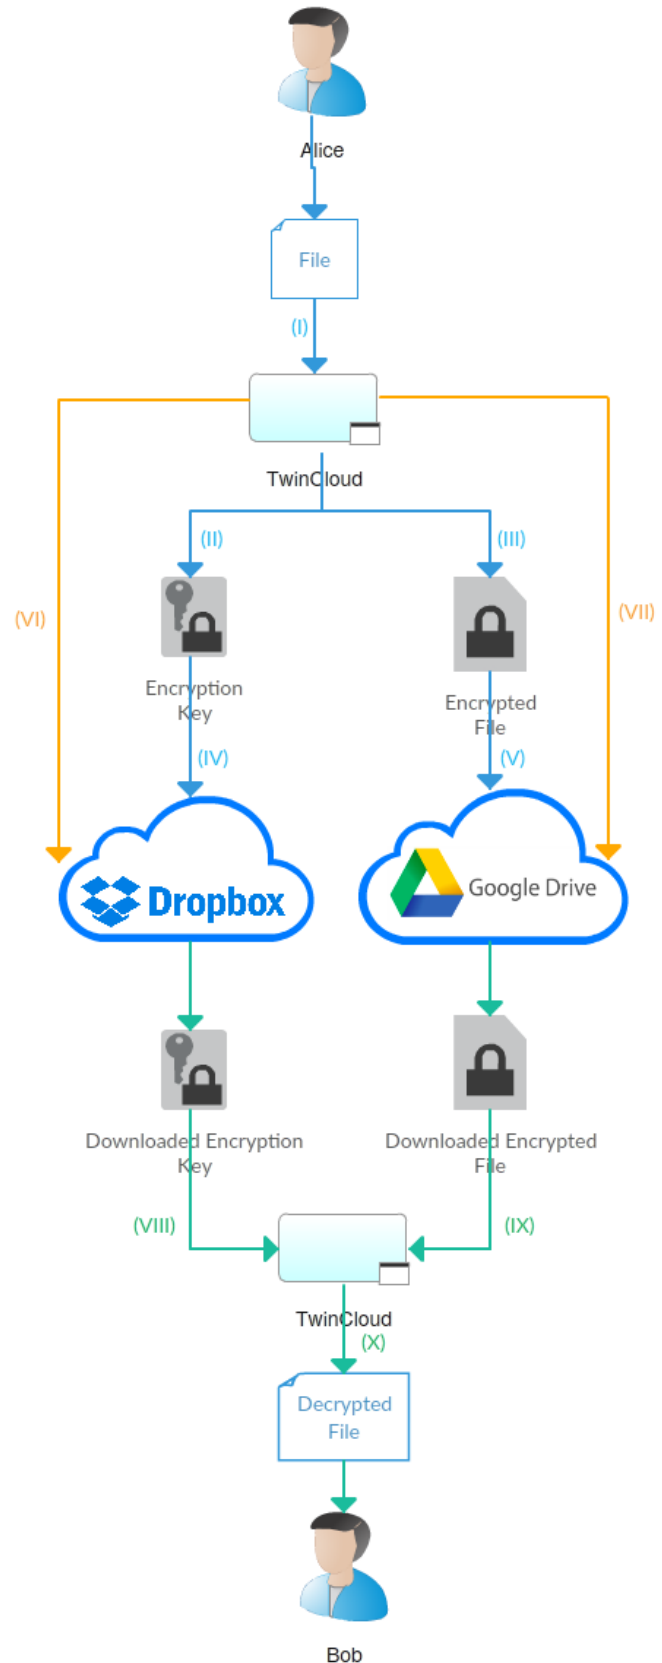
Alice

File

(I)

TwinCloud

(II)

(III)

(VI)

(VII)

Encryption Key

Encrypted File

(IV)

(V)

Dropbox

Google Drive

Downloaded Encryption Key

Downloaded Encrypted File

(VIII)

(IX)

TwinCloud

(X)

Decrypted File

Bob